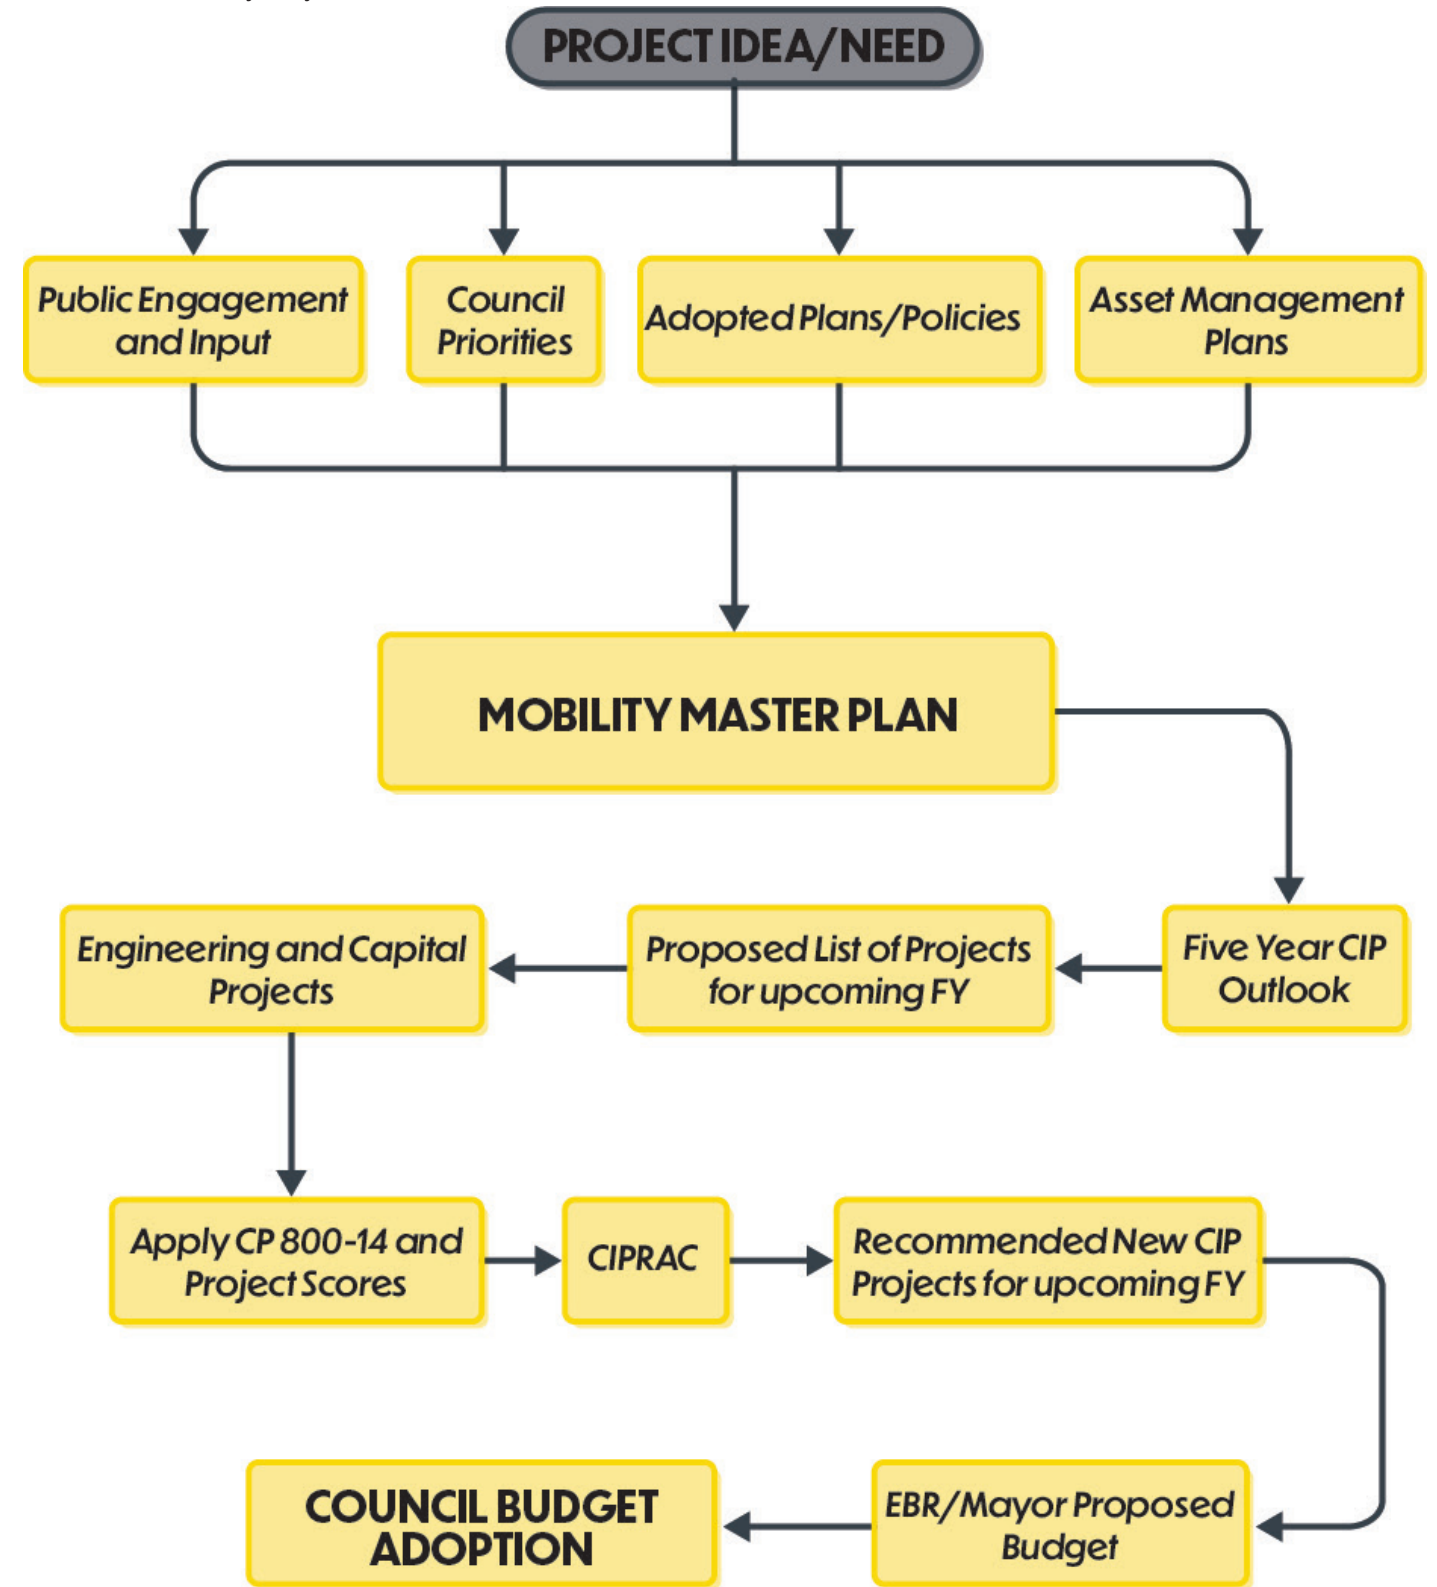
PROJECT IDEA/NEED

Public Engagement and Input

Council Priorities

Adopted Plans/Policies

Asset Management Plans

MOBILITY MASTER PLAN

Five Year CIP Outlook

Proposed List of Projects for upcoming FY

Engineering and Capital Projects

Apply CP 800-14 and Project Scores

CIPRAC

Recommended New CIP Projects for upcoming FY

EBR/Mayor Proposed Budget

COUNCIL BUDGET ADOPTION